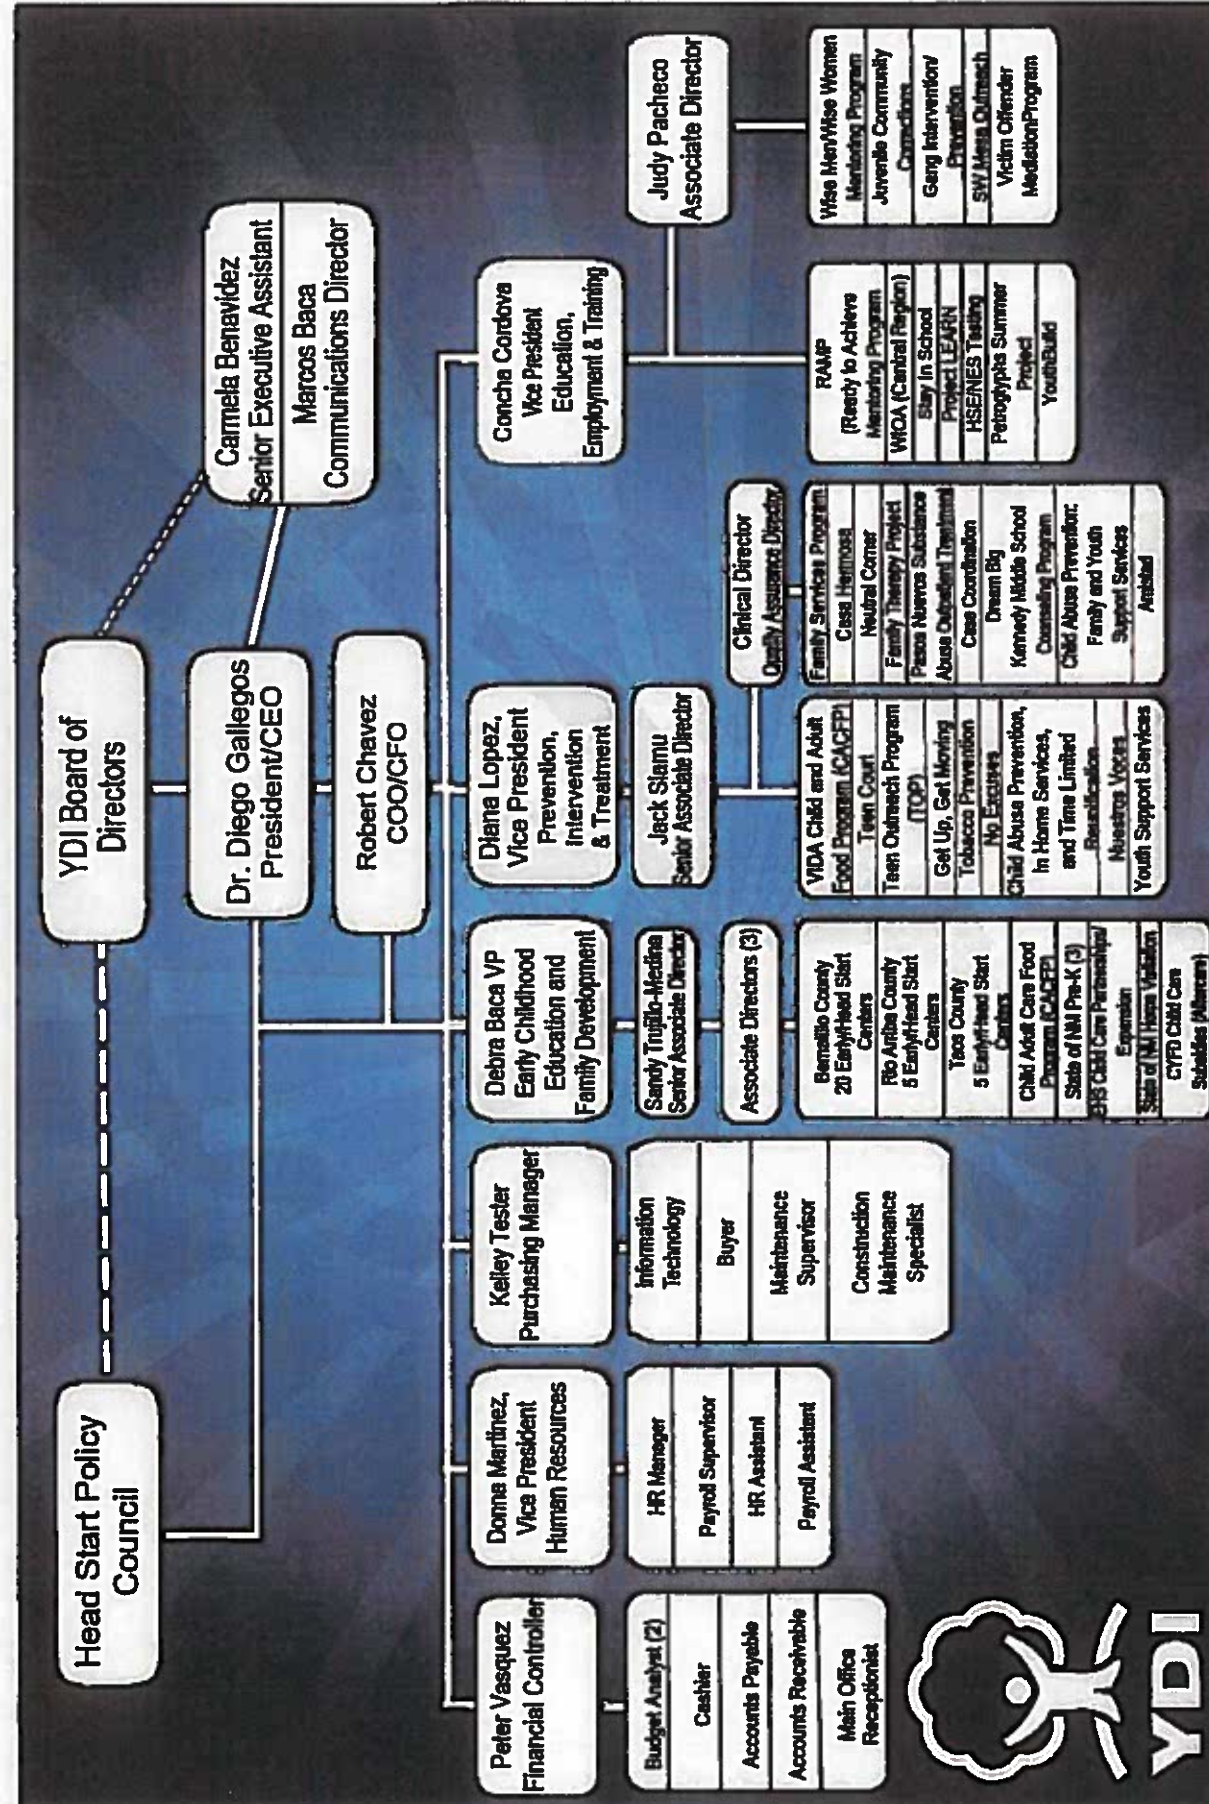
Head Start Policy Council

YDI Board of Directors

Carmela Benavidez Senior Executive Assistant

Marcos Baca Communications Director

Dr. Diego Gallegos President/CEO

Robert Chavez COO/CFO

Peter Vasquez Financial Controller

Budget Analyst (2)
Cashier
Accounts Payable
Accounts Receivable
Main Office Receptionist

Donna Martinez, Vice President Human Resources

HR Manager
Payroll Supervisor
HR Assistant
Payroll Assistant

Kelley Tester Purchasing Manager

Information Technology
Buyer
Maintenance Supervisor
Construction Maintenance Specialist

Debra Baca VP Early Childhood Education and Family Development

Sandy Trujillo-Medina Senior Associate Director

Associate Directors (3)

Bernalillo County 20 Early/Head Start Centers
Rio Arriba County 5 Early/Head Start Centers
Taos County 5 Early/Head Start Centers
Child Adult Care Food Program (CACFP)
State of NM Pre-K (3)
EHS CCM Care Partnership/ Expansion
State of NM Home Visitation
CYFD Child Care Subsidies (Alliance)

Diana Lopez, Vice President Prevention, Intervention & Treatment

Jack Slamu Senior Associate Director

VIDA Child and Adult Food Program (CACFP)
Teen Court
Teen Outreach Program (TOP)
Get Up, Get Moving
Tobacco Prevention
No Excuses
Child Abuse Prevention, In Home Services, and Time Limited Reunification
Nuestras Voces
Youth Support Services

Clinical Director Quality Assurance Director

Family Services Program
Case Hermosa
Neutral Corner
Family Therapy Project
Pasos Nuevos Substance Abuse Outpatient Treatment
Case Coordination
Dream Big
Kennedy Middle School Counseling Program
Child Abuse Prevention: Family and Youth Support Services
Assisted

Concha Cordova Vice President Education, Employment & Training

Judy Pacheco Associate Director

RAMP (Ready to Achieve Mentoring Program
WIOA (Central Region)
Stay In School
Project LEARN
HSE/NES Testing
Petroglyphs Summer Project
YouthBuild

Wise Men/Wise Women Mentoring Program
Juvenile Community Corrections
Gang Intervention/ Prevention
SW Mesa Outreach
Victim Offender Mediation Program

YDI